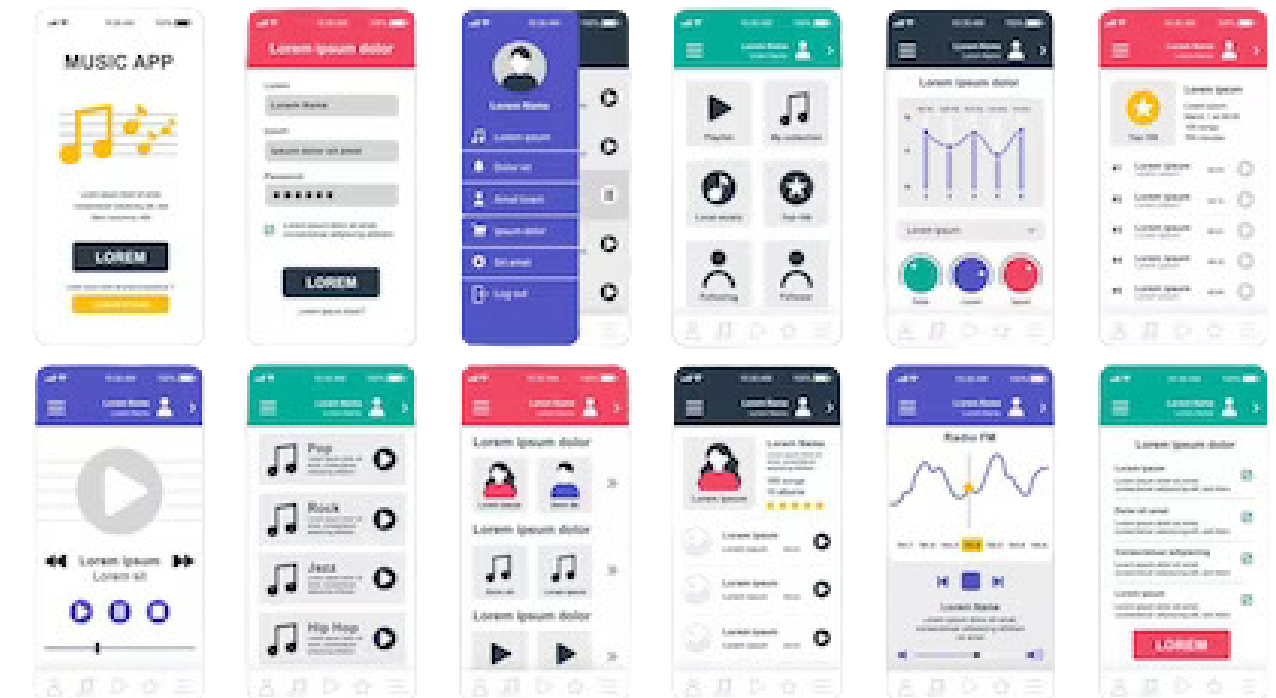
MUSIC APP

LOREM

Lorem ipsum dolor

LOREM

Lorem Name

Lorem ipsum

Dolor sit

Amet lorem

Ipsum dolor

Sit amet

Log out

Playlist

My collection

Local music

Top hits

Following

Follower

Lorem ipsum dolor

Lorem ipsum

Top 100

Lorem ipsum

Lorem ipsum

Lorem ipsum

Lorem ipsum

Lorem ipsum

Lorem ipsum

Lorem sit

Pop

Rock

Jazz

Hip Hop

Lorem ipsum dolor

Lorem ipsum dolor

Lorem ipsum dolor

Radio FM

Lorem Name

Lorem ipsum dolor

LOREM